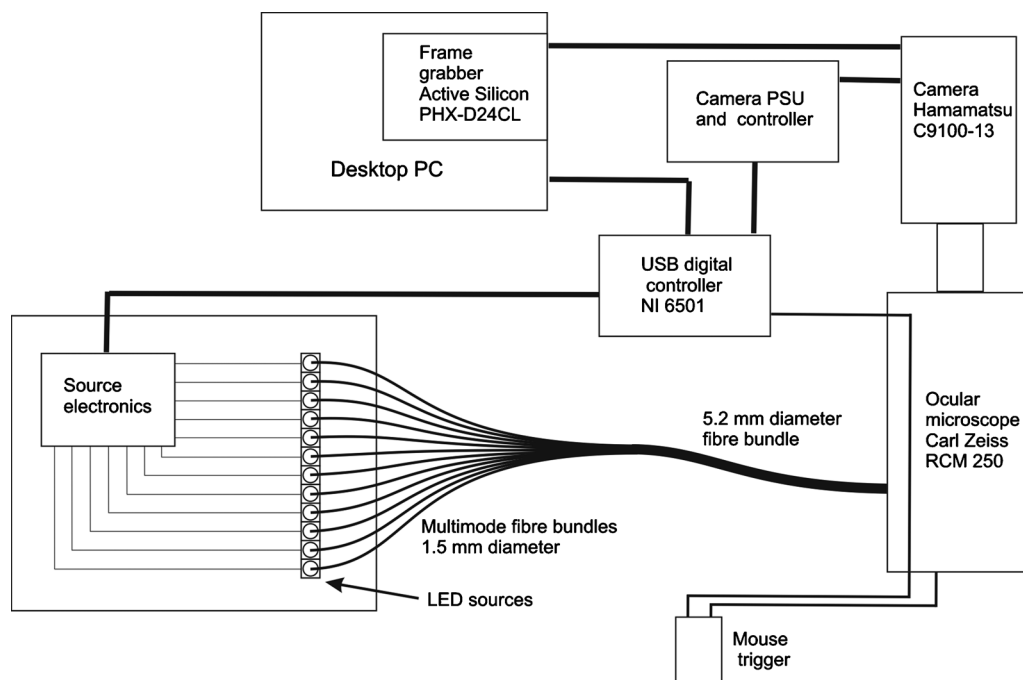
Frame grabber Active Silicon PHX-D24CL

Desktop PC

Camera PSU and controller

Camera Hamamatsu C9100-13

USB digital controller NI 6501

Source electronics

5.2 mm diameter fibre bundle

Ocular microscope Carl Zeiss RCM 250

Multimode fibre bundles 1.5 mm diameter

LED sources

Mouse trigger